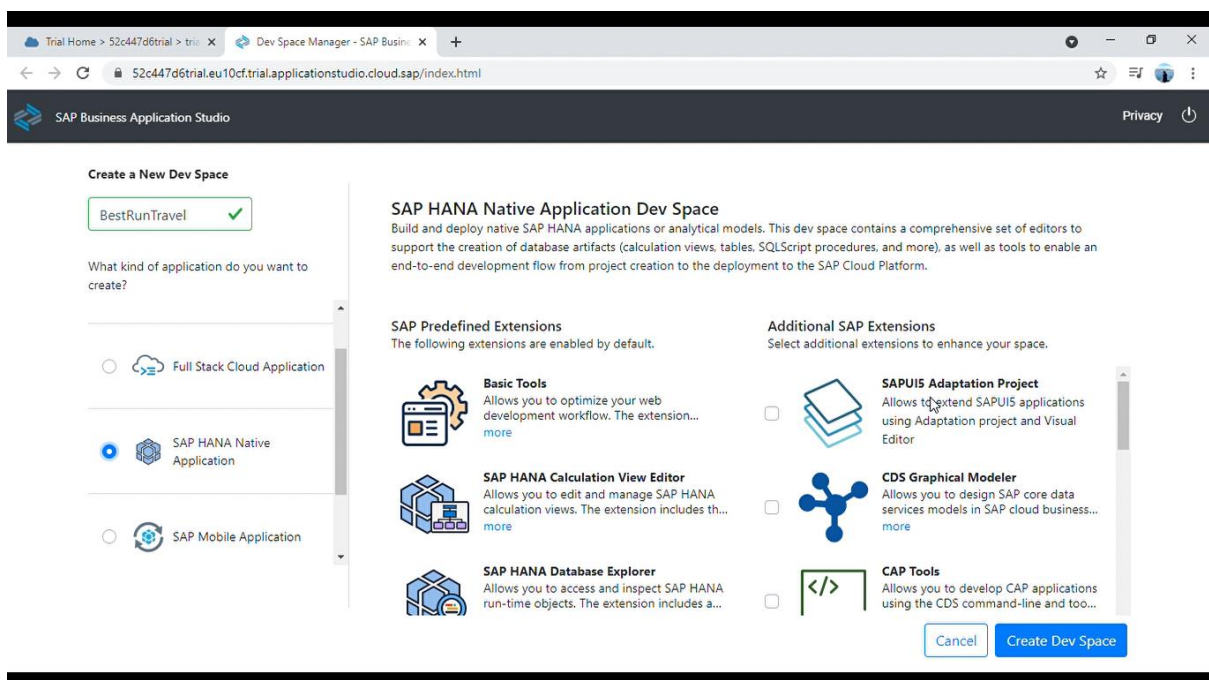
Trial Home > 52c447d6trial > tria ×
Dev Space Manager - SAP Busine ×
+

52c447d6trial.eu10cf.trial.applicationstudio.cloud.sap/index.html

SAP Business Application Studio
Privacy

Create a New Dev Space

BestRunTravel

What kind of application do you want to create?

Full Stack Cloud Application

SAP HANA Native Application

SAP Mobile Application

SAP HANA Native Application Dev Space
Build and deploy native SAP HANA applications or analytical models. This dev space contains a comprehensive set of editors to support the creation of database artifacts (calculation views, tables, SQLScript procedures, and more), as well as tools to enable an end-to-end development flow from project creation to the deployment to the SAP Cloud Platform.

SAP Predefined Extensions
The following extensions are enabled by default.

Basic Tools
Allows you to optimize your web development workflow. The extension...
more

SAP HANA Calculation View Editor
Allows you to edit and manage SAP HANA calculation views. The extension includes th...
more

SAP HANA Database Explorer
Allows you to access and inspect SAP HANA run-time objects. The extension includes a...

Additional SAP Extensions
Select additional extensions to enhance your space.

SAPUI5 Adaptation Project
Allows to extend SAPUI5 applications using Adaptation project and Visual Editor

CDS Graphical Modeler
Allows you to design SAP core data services models in SAP cloud business...
more

CAP Tools
Allows you to develop CAP applications using the CDS command-line and too...

Cancel
Create Dev Space